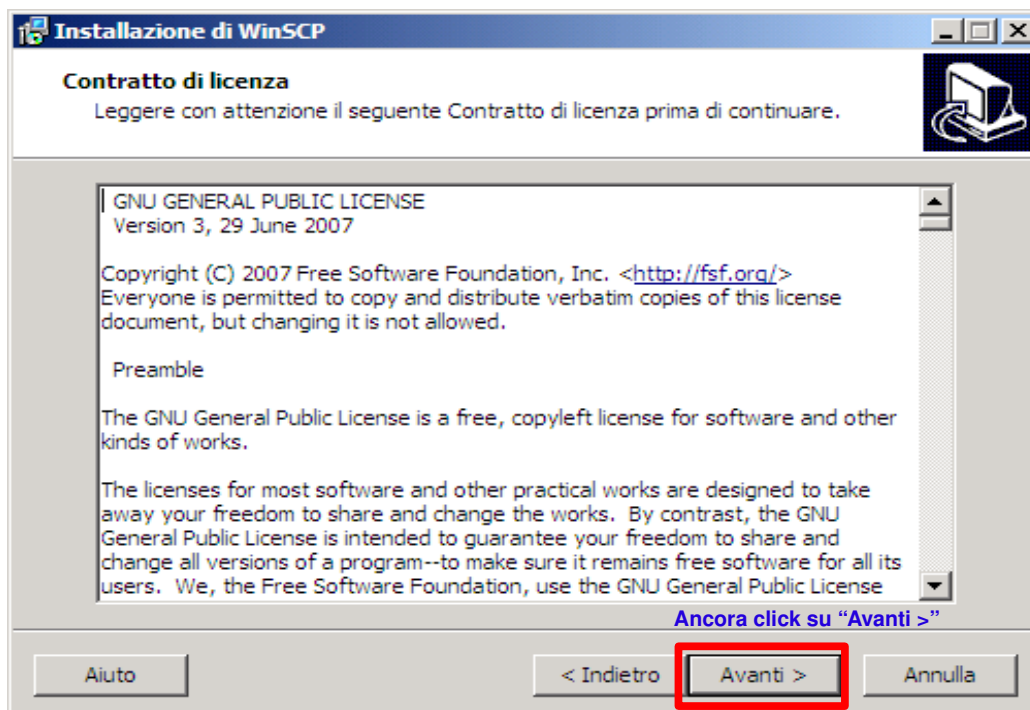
Installazione di WinSCP

Contratto di licenza

Leggere con attenzione il seguente Contratto di licenza prima di continuare.

GNU GENERAL PUBLIC LICENSE
Version 3, 29 June 2007

Copyright (C) 2007 Free Software Foundation, Inc. <http://fsf.org/>
Everyone is permitted to copy and distribute verbatim copies of this license document, but changing it is not allowed.

Preamble

The GNU General Public License is a free, copyleft license for software and other kinds of works.

The licenses for most software and other practical works are designed to take away your freedom to share and change the works. By contrast, the GNU General Public License is intended to guarantee your freedom to share and change all versions of a program--to make sure it remains free software for all its users. We, the Free Software Foundation, use the GNU General Public License

Ancora click su "Avanti >"

Aiuto

< Indietro

Avanti >

Annulla